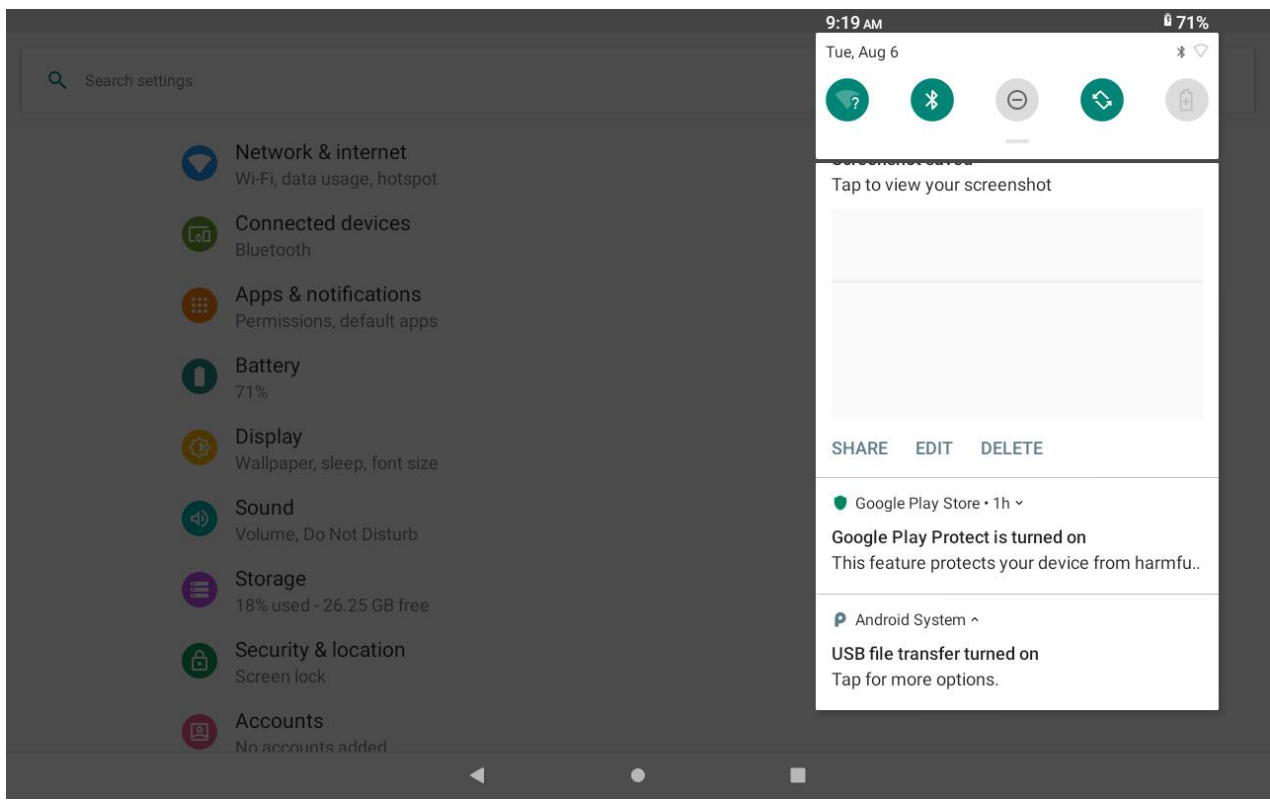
9:19 AM
71%

Search settings

Network & internet
Wi-Fi, data usage, hotspot

Connected devices
Bluetooth

Apps & notifications
Permissions, default apps

Battery
71%

Display
Wallpaper, sleep, font size

Sound
Volume, Do Not Disturb

Storage
18% used - 26.25 GB free

Security & location
Screen lock

Accounts
No accounts added

Tue, Aug 6

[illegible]
Tap to view your screenshot

SHARE EDIT DELETE

Google Play Store • 1h
Google Play Protect is turned on
This feature protects your device from harmfu..

Android System
USB file transfer turned on
Tap for more options.